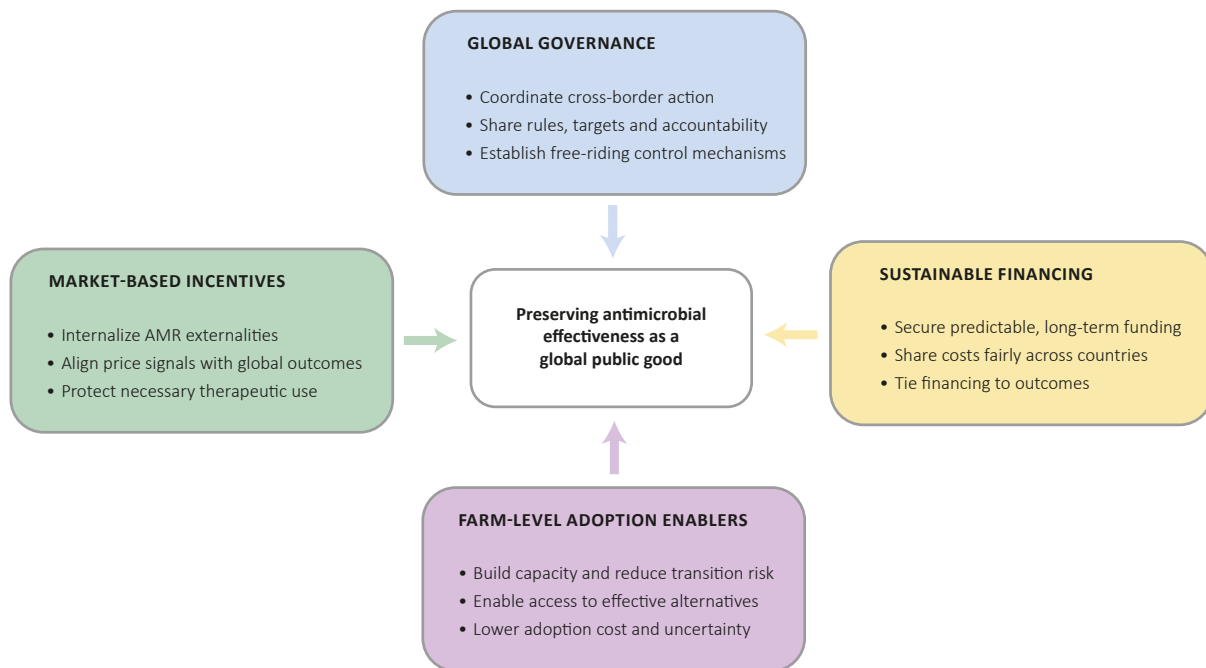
GLOBAL GOVERNANCE

• Coordinate cross-border action
• Share rules, targets and accountability
• Establish free-riding control mechanisms

MARKET-BASED INCENTIVES

• Internalize AMR externalities
• Align price signals with global outcomes
• Protect necessary therapeutic use

Preserving antimicrobial effectiveness as a global public good

SUSTAINABLE FINANCING

• Secure predictable, long-term funding
• Share costs fairly across countries
• Tie financing to outcomes

FARM-LEVEL ADOPTION ENABLERS

• Build capacity and reduce transition risk
• Enable access to effective alternatives
• Lower adoption cost and uncertainty